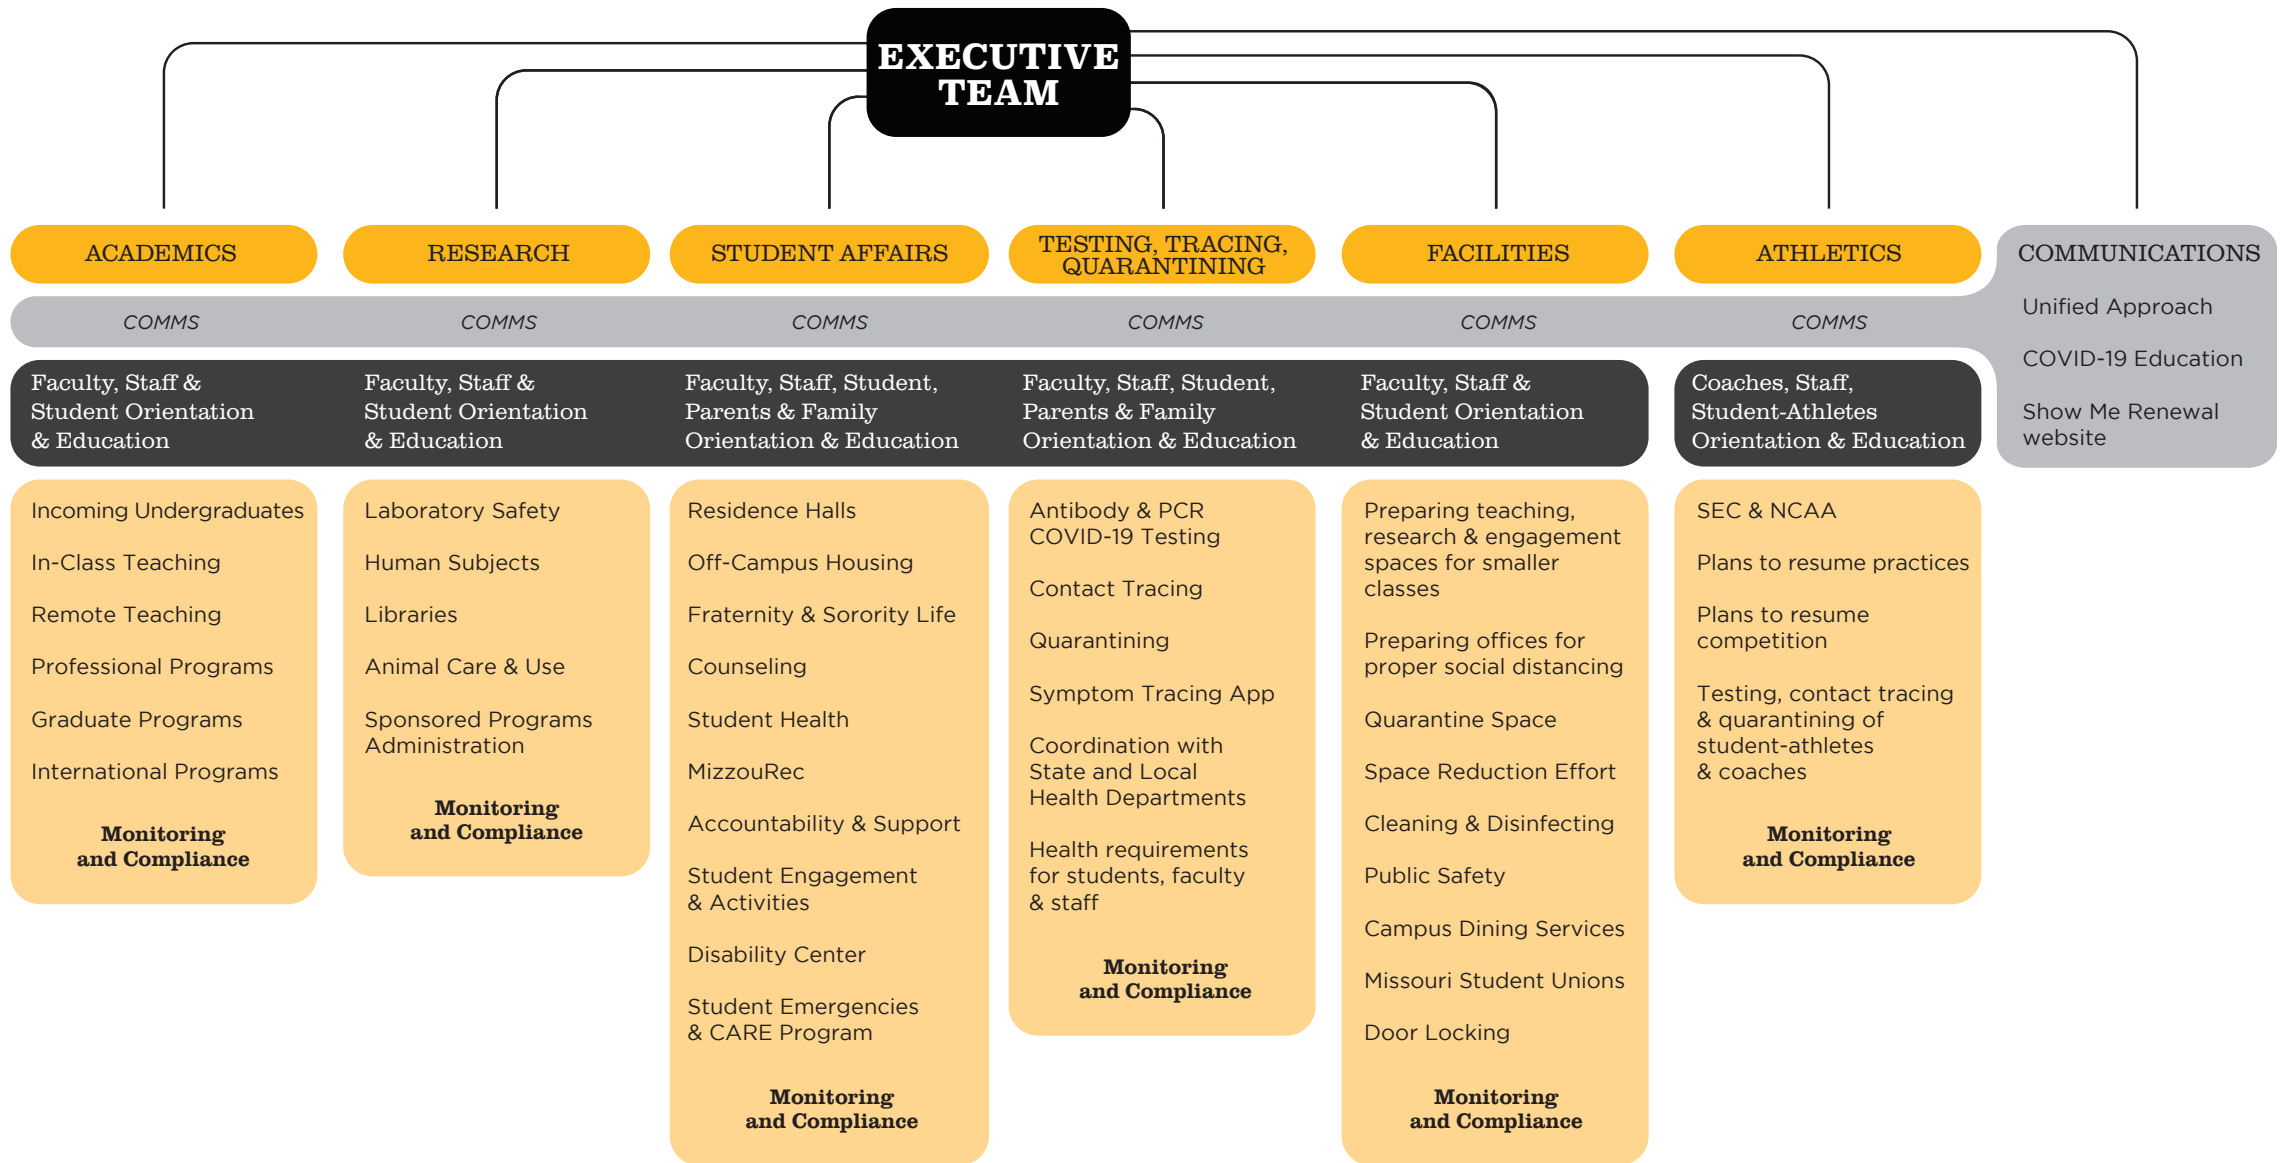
EXECUTIVE TEAM

ACADEMICS

COMMS

Faculty, Staff & Student Orientation & Education

Incoming Undergraduates

In-Class Teaching

Remote Teaching

Professional Programs

Graduate Programs

International Programs

Monitoring and Compliance

RESEARCH

COMMS

Faculty, Staff & Student Orientation & Education

Laboratory Safety

Human Subjects

Libraries

Animal Care & Use

Sponsored Programs Administration

Monitoring and Compliance

STUDENT AFFAIRS

COMMS

Faculty, Staff, Student, Parents & Family Orientation & Education

Residence Halls

Off-Campus Housing

Fraternity & Sorority Life

Counseling

Student Health

MizzouRec

Accountability & Support

Student Engagement & Activities

Disability Center

Student Emergencies & CARE Program

Monitoring and Compliance

TESTING, TRACING, QUARANTINING

COMMS

Faculty, Staff, Student, Parents & Family Orientation & Education

Antibody & PCR COVID-19 Testing

Contact Tracing

Quarantining

Symptom Tracing App

Coordination with State and Local Health Departments

Health requirements for students, faculty & staff

Monitoring and Compliance

FACILITIES

COMMS

Faculty, Staff & Student Orientation & Education

Preparing teaching, research & engagement spaces for smaller classes

Preparing offices for proper social distancing

Quarantine Space

Space Reduction Effort

Cleaning & Disinfecting

Public Safety

Campus Dining Services

Missouri Student Unions

Door Locking

Monitoring and Compliance

ATHLETICS

COMMS

Coaches, Staff, Student-Athletes Orientation & Education

SEC & NCAA

Plans to resume practices

Plans to resume competition

Testing, contact tracing & quarantining of student-athletes & coaches

Monitoring and Compliance

COMMUNICATIONS

Unified Approach

COVID-19 Education

Show Me Renewal website